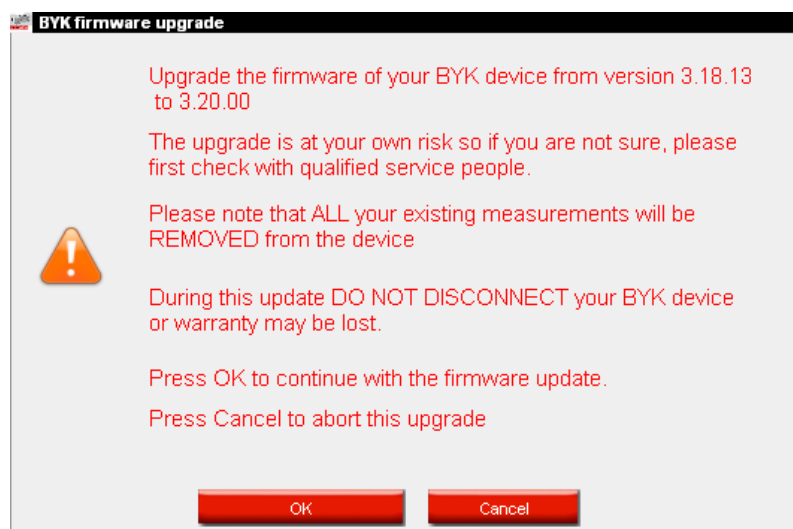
BYK firmware upgrade

Upgrade the firmware of your BYK device from version 3.18.13 to 3.20.00

The upgrade is at your own risk so if you are not sure, please first check with qualified service people.

Please note that ALL your existing measurements will be REMOVED from the device

During this update DO NOT DISCONNECT your BYK device or warranty may be lost.

Press OK to continue with the firmware update.

Press Cancel to abort this upgrade

OK

Cancel